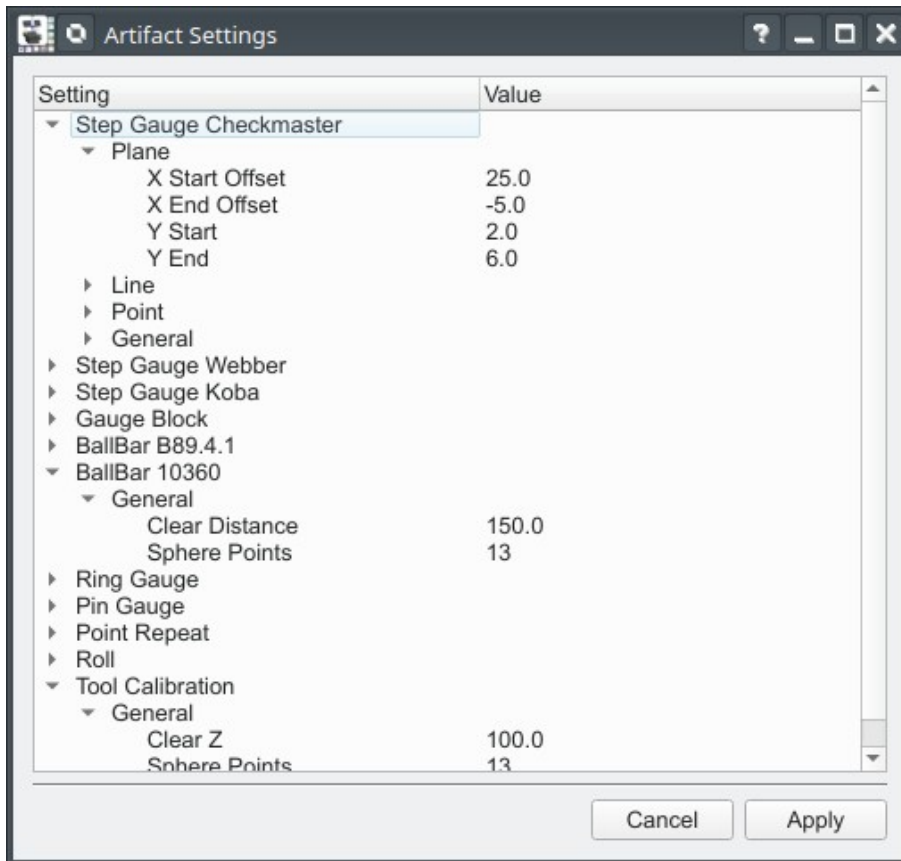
Artifact Settings

| Setting | Value |
|---|---|
| Step Gauge Checkmaster | |
| Plane | |
| X Start Offset | 25.0 |
| X End Offset | -5.0 |
| Y Start | 2.0 |
| Y End | 6.0 |
| Line | |
| Point | |
| General | |
| Step Gauge Webber | |
| Step Gauge Koba | |
| Gauge Block | |
| BallBar B89.4.1 | |
| BallBar 10360 | |
| General | |
| Clear Distance | 150.0 |
| Sphere Points | 13 |
| Ring Gauge | |
| Pin Gauge | |
| Point Repeat | |
| Roll | |
| Tool Calibration | |
| General | |
| Clear Z | 100.0 |
| Sphere Points | 13 |

Cancel
Apply